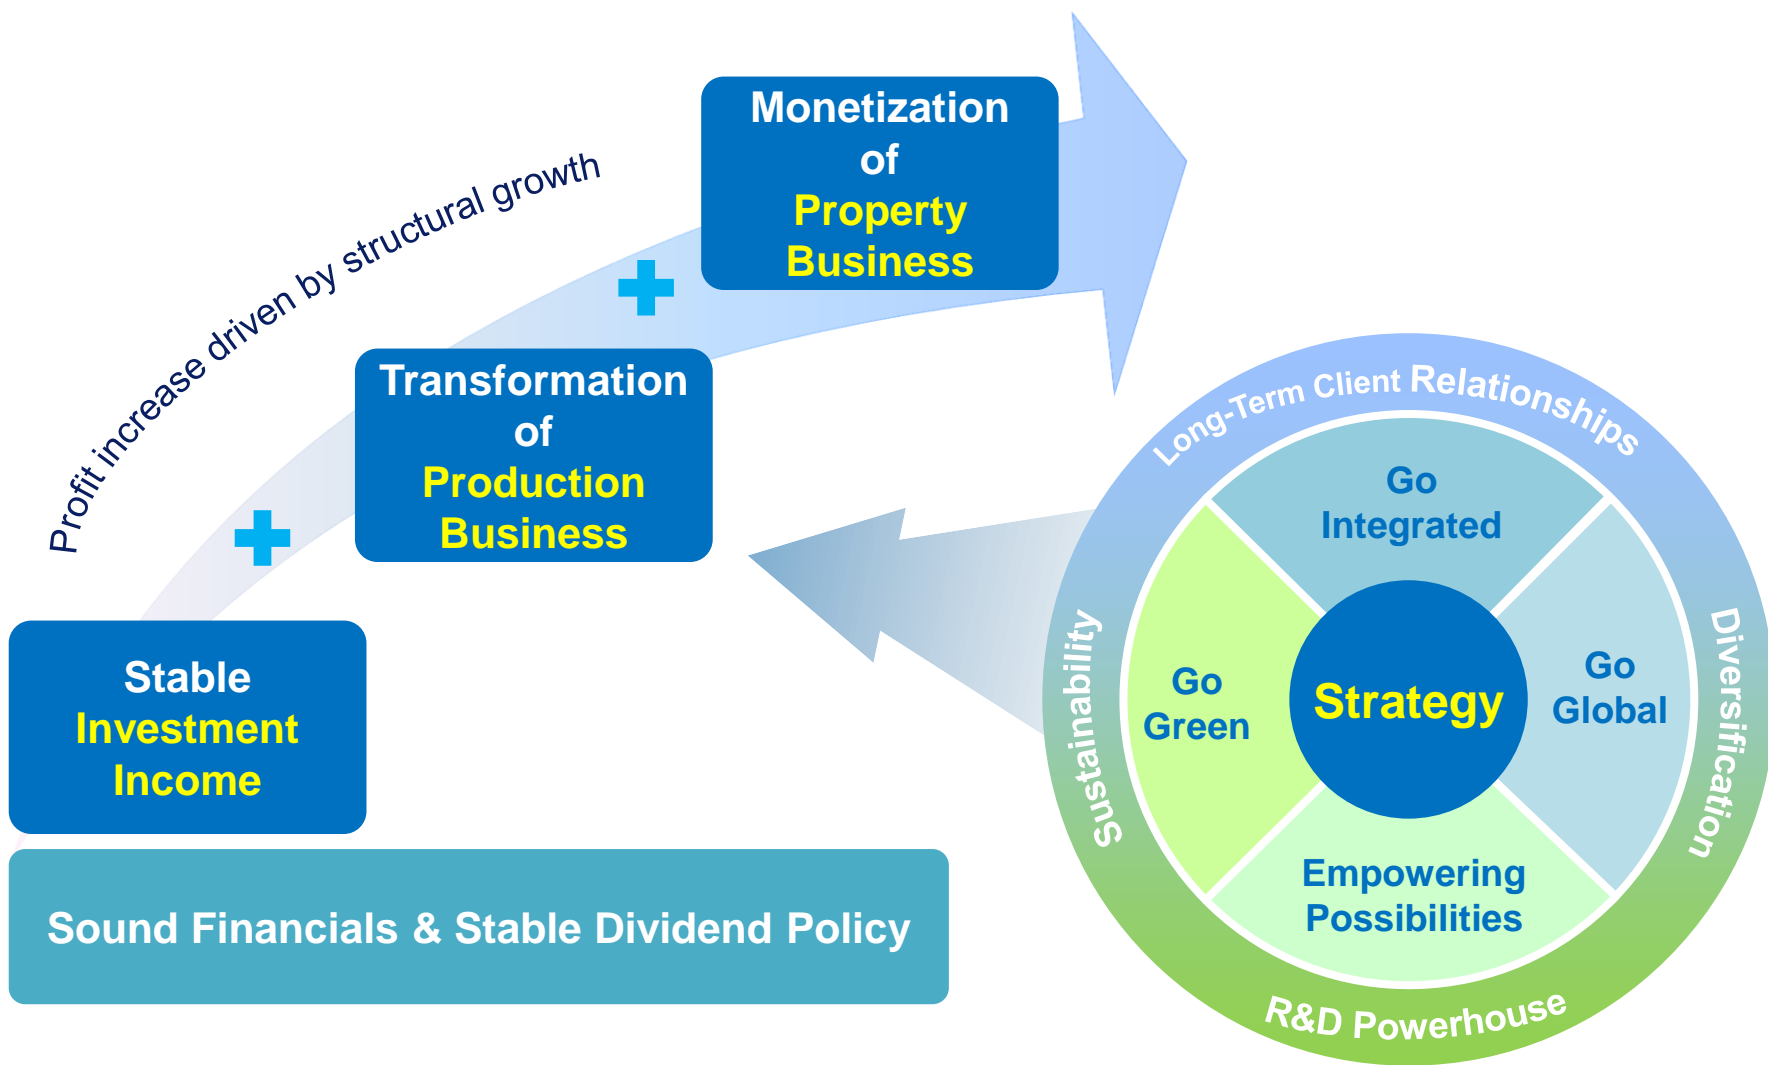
Profit increase driven by structural growth

Monetization of Property Business

Transformation of Production Business

Stable Investment Income

Sound Financials & Stable Dividend Policy

Long-Term Client Relationships

Diversification

R&D Powerhouse

Sustainability

Go Integrated

Go Global

Empowering Possibilities

Go Green

Strategy